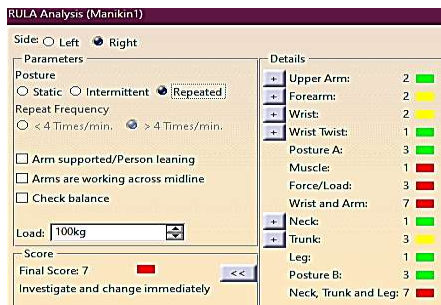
RULA Analysis (Manikin1)

Side: Left Right

Parameters

Posture

Static Intermittent Repeated

Repeat Frequency

< 4 Times/min. > 4 Times/min.

Arm supported/Person leaning

Arms are working across midline

Check balance

Load: 100kg

Score

Final Score: 7

<<

Investigate and change immediately

Details

+ Upper Arm: 2

+ Forearm: 2

+ Wrist: 2

+ Wrist Twist: 1

Posture A: 3

Muscle: 1

Force/Load: 3

Wrist and Arm: 7

+ Neck: 1

+ Trunk: 3

Leg: 1

Posture B: 3

Neck, Trunk and Leg: 7